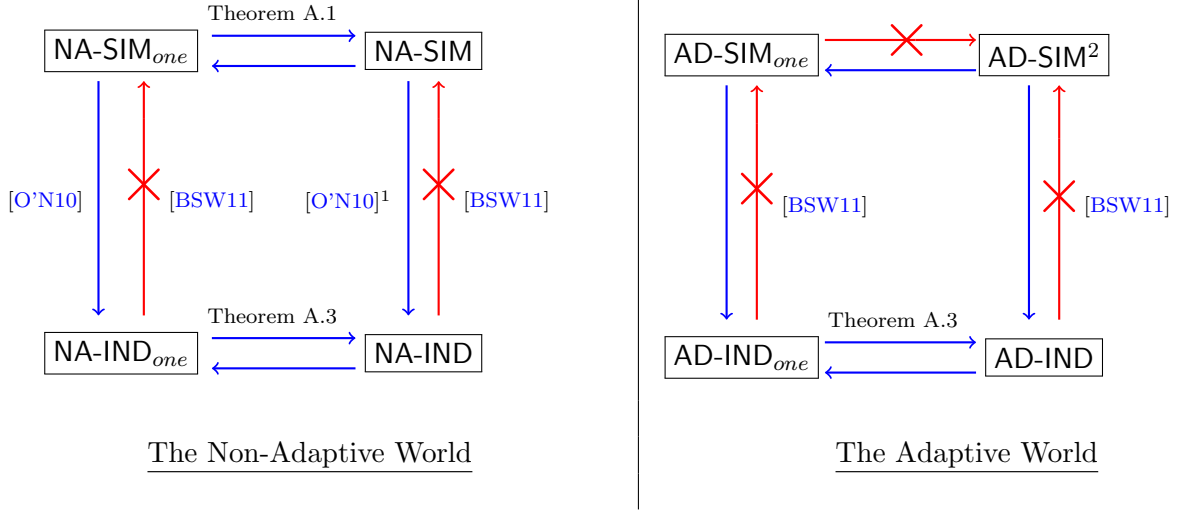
NA-SIM$_{one}$ Theorem A.1 NA-SIM

[O'N10] [BSW11] [O'N10]$^1$ [BSW11]

NA-IND$_{one}$ Theorem A.3 NA-IND

The Non-Adaptive World

AD-SIM$_{one}$ AD-SIM$^2$

[BSW11] [BSW11]

AD-IND$_{one}$ Theorem A.3 AD-IND

The Adaptive World